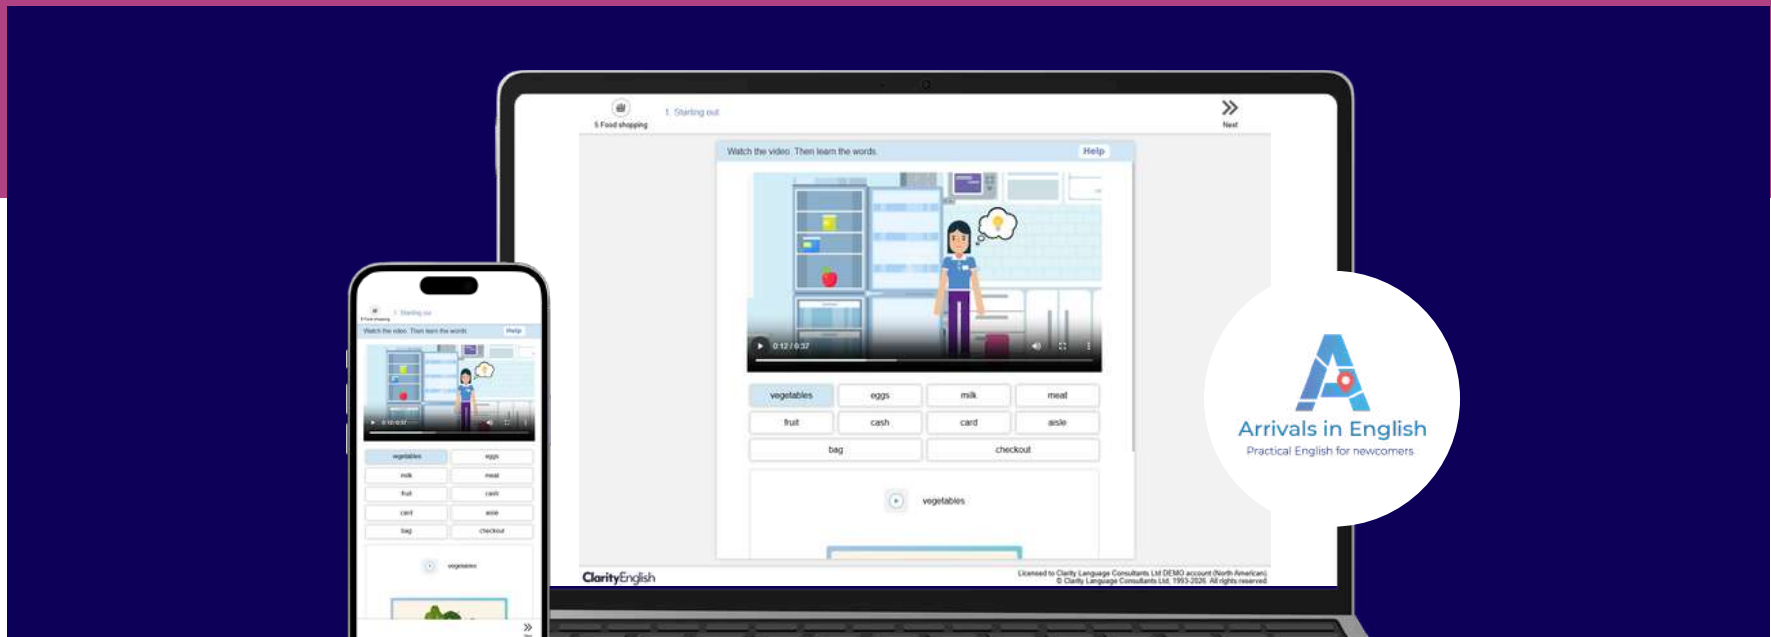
5 Food shopping

1. Starting out

Next

Watch the video. Then learn the words.

Help

0:12 / 0:37

| vegetables | eggs | milk | meat |
|---|---|---|---|
| fruit | cash | card | aisle |
| bag | | checkout | |

vegetables

ClarityEnglish

Licensed to Clarity Language Consultants Ltd DEMO account (North American)
© Clarity Language Consultants Ltd, 1993-2026. All rights reserved.

5 Food shopping

1. Starting out

Watch the video. Then learn the words.

Help

0:12 / 0:37

| vegetables | eggs |
|---|---|
| milk | meat |
| fruit | cash |
| card | aisle |
| bag | checkout |

vegetables

Arrivals in English

Practical English for newcomers